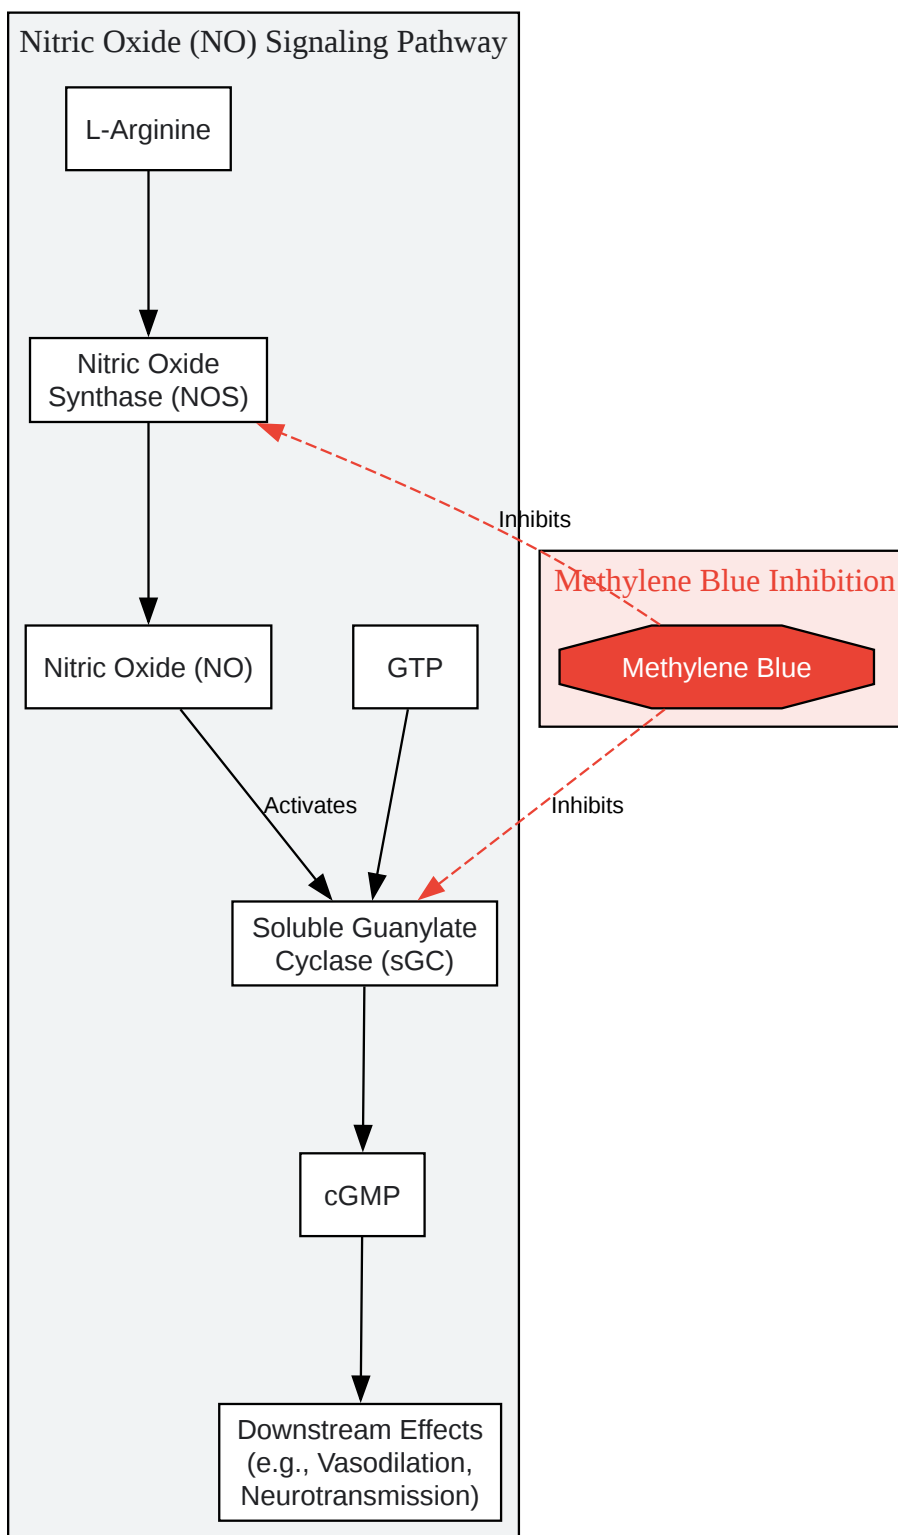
Nitric Oxide (NO) Signaling Pathway

L-Arginine

Nitric Oxide Synthase (NOS)

Inhibits

Methylene Blue Inhibition

Methylene Blue

Nitric Oxide (NO)

GTP

Activates

Inhibits

Soluble Guanylate Cyclase (sGC)

cGMP

Downstream Effects (e.g., Vasodilation, Neurotransmission)